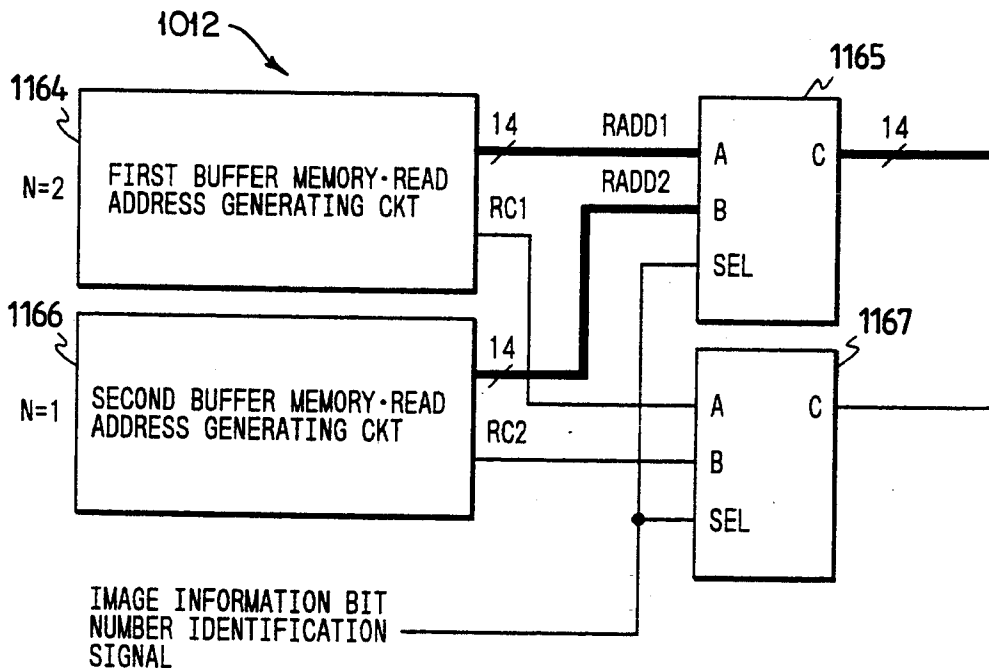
1012

1164

N=2

FIRST BUFFER MEMORY·READ ADDRESS GENERATING CKT

14

RADD1

RC1

RADD2

1165

A

C

14

B

SEL

1166

N=1

SECOND BUFFER MEMORY·READ ADDRESS GENERATING CKT

14

RC2

1167

A

C

B

SEL

IMAGE INFORMATION BIT NUMBER IDENTIFICATION SIGNAL